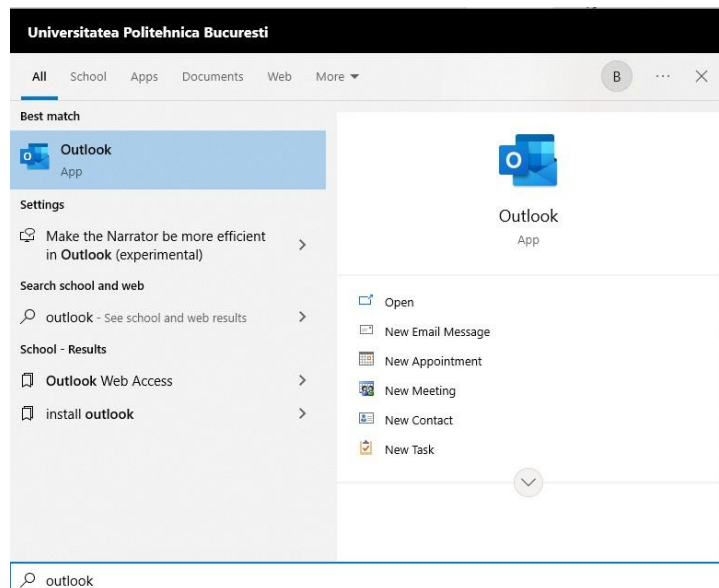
Universitatea Politehnica Bucuresti

All School Apps Documents Web More ▾ B ··· ×

Best match

Outlook
App

Settings

Make the Narrator be more efficient in Outlook (experimental) >

Search school and web

outlook - See school and web results >

School - Results

Outlook Web Access >

install outlook >

Outlook
App

Open

New Email Message

New Appointment

New Meeting

New Contact

New Task

outlook